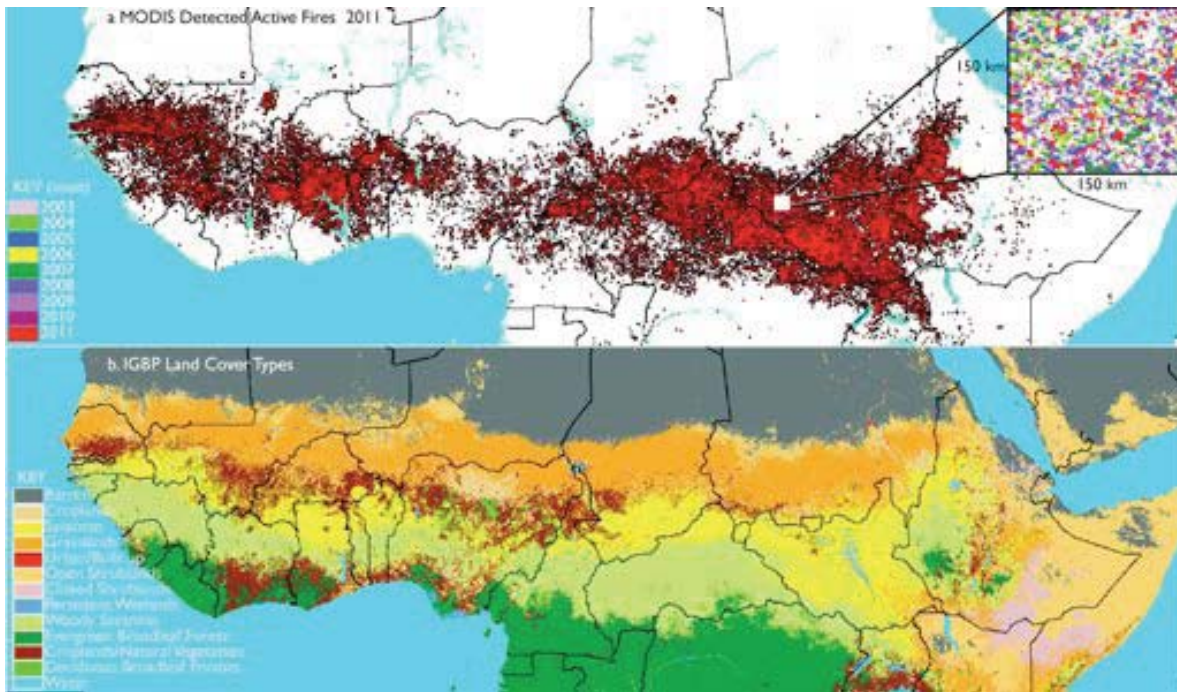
a MODIS Detected Active Fires 2011

150 km

150 km

KEY (years)
2003
2004
2005
2006
2007
2008
2009
2010
2011

b. IGBP Land Cover Types

KEY
Barren
Croplands
Savanna
Grasslands
Urban/Built
Open Shrublands
Closed Shrublands
Permanent Wetlands
Woody Savanna
Evergreen Broadleaf Forests
Croplands/Natural Vegetation
Deciduous Broadleaf Forests
Water